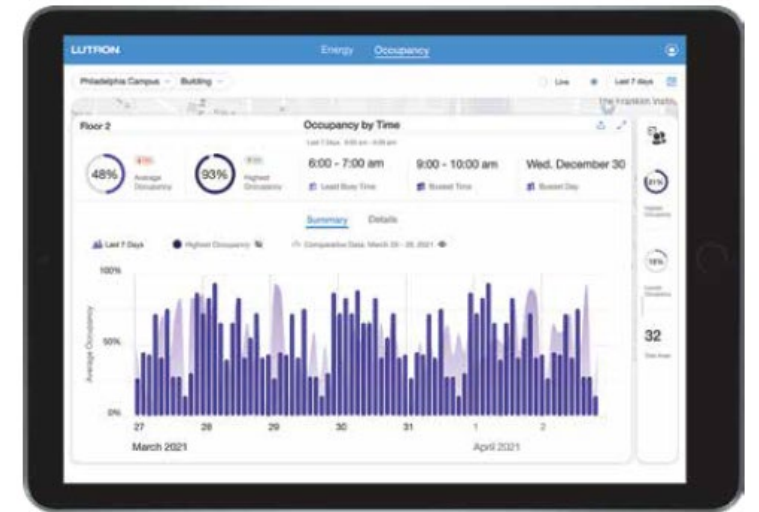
LUTRON

Energy Occupancy

Philadelphia Campus Building

Live Last 7 days

The Franklin Instit

Floor 2

Occupancy by Time

Last 7 Days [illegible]

48%
Average Occupancy

93%
Highest Occupancy

6:00 - 7:00 am
Least Busy Time

9:00 - 10:00 am
Busiest Time

Wed. December 30
Busiest Day

Summary Details

Last 7 Days Highest Occupancy Comparative Data: March 20 - 26, 2021

100%
50%
0%
Average Occupancy

27 28 29 30 31 1 2
March 2021 April 2021

81%
Highest Occupancy

18%
Lowest Occupancy

32
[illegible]